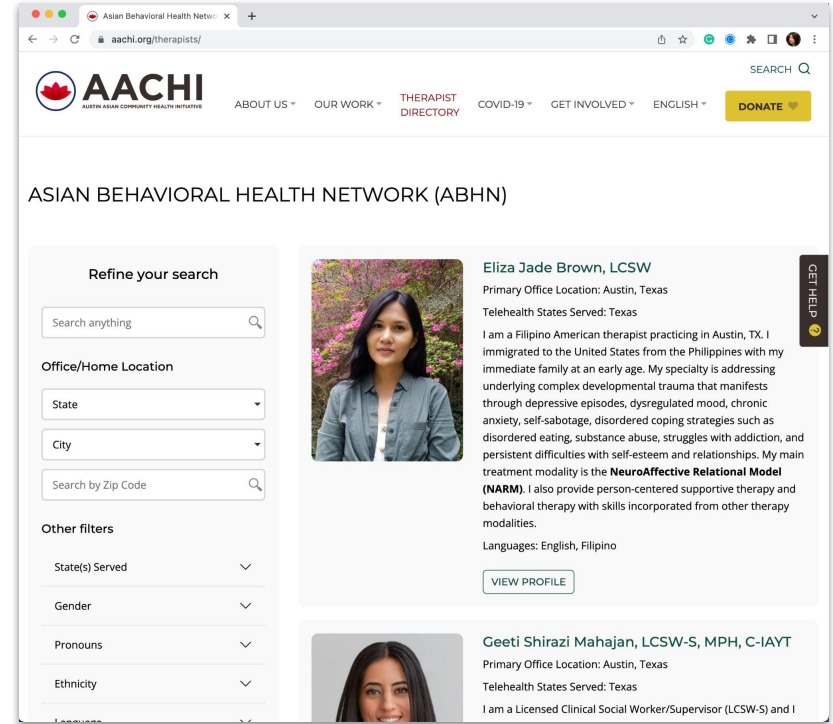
Asian Behavioral Health Netwo ×
+
aachi.org/therapists/

AACHI
AUSTIN ASIAN COMMUNITY HEALTH INITIATIVE

SEARCH

ABOUT US
OUR WORK
THERAPIST DIRECTORY
COVID-19
GET INVOLVED
ENGLISH
DONATE

ASIAN BEHAVIORAL HEALTH NETWORK (ABHN)

Refine your search

Search anything

Office/Home Location

State

City

Search by Zip Code

Other filters

State(s) Served

Gender

Pronouns

Ethnicity

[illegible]

Eliza Jade Brown, LCSW

Primary Office Location: Austin, Texas

Telehealth States Served: Texas

I am a Filipino American therapist practicing in Austin, TX. I immigrated to the United States from the Philippines with my immediate family at an early age. My specialty is addressing underlying complex developmental trauma that manifests through depressive episodes, dysregulated mood, chronic anxiety, self-sabotage, disordered coping strategies such as disordered eating, substance abuse, struggles with addiction, and persistent difficulties with self-esteem and relationships. My main treatment modality is the **NeuroAffective Relational Model (NARM)**. I also provide person-centered supportive therapy and behavioral therapy with skills incorporated from other therapy modalities.

Languages: English, Filipino

VIEW PROFILE

GET HELP

Geeti Shirazi Mahajan, LCSW-S, MPH, C-IAYT

Primary Office Location: Austin, Texas

Telehealth States Served: Texas

I am a Licensed Clinical Social Worker/Supervisor (LCSW-S) and I